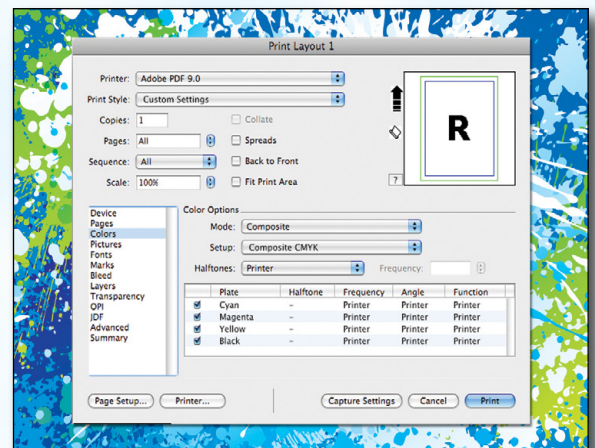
Print Layout 1

Printer: Adobe PDF 9.0

Print Style: Custom Settings

Copies: 1

Collate

Pages: All

Spreads

Sequence: All

Back to Front

Scale: 100%

Fit Print Area

R

?

Device
Pages
Colors
Pictures
Fonts
Marks
Bleed
Layers
Transparency
OPI
JDF
Advanced
Summary

Color Options

Mode: Composite

Setup: Composite CMYK

Halftones: Printer

Frequency:

| | Plate | Halftone | Frequency | Angle | Function |
|---|---|---|---|---|---|
| ☑ | Cyan | – | Printer | Printer | Printer |
| ☑ | Magenta | – | Printer | Printer | Printer |
| ☑ | Yellow | – | Printer | Printer | Printer |
| ☑ | Black | – | Printer | Printer | Printer |

Page Setup... Printer... Capture Settings Cancel Print